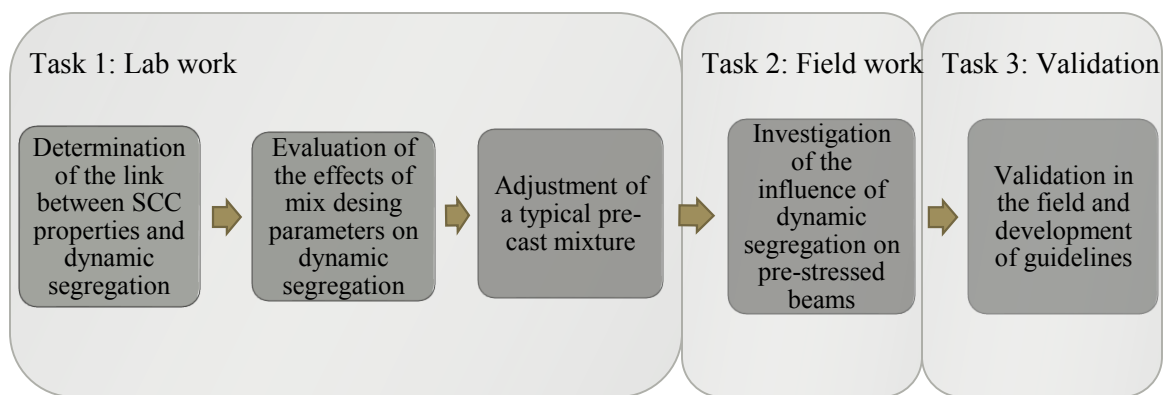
Task 1: Lab work

Determination of the link between SCC properties and dynamic segregation

Evaluation of the effects of mix desing parameters on dynamic segregation

Adjustment of a typical precast mixture

Task 2: Field work

Investigation of the influence of dynamic segregation on pre-stressed beams

Task 3: Validation

Validation in the field and development of guidelines